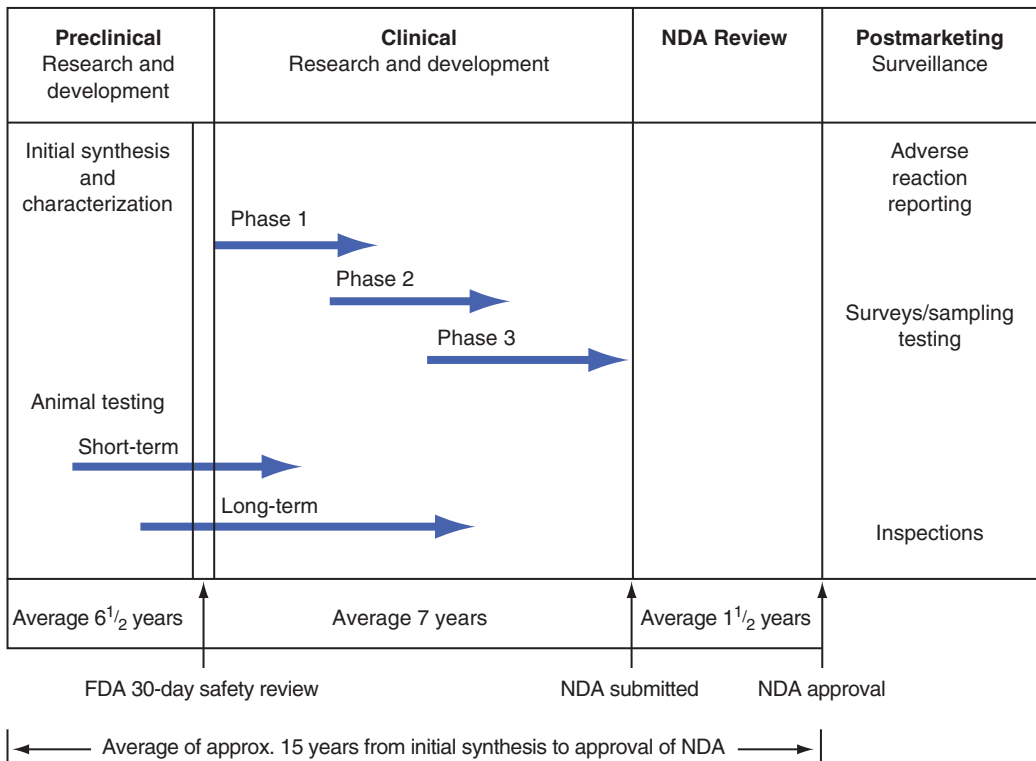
**Preclinical** Research and development

**Clinical** Research and development

**NDA Review**

**Postmarketing** Surveillance

Initial synthesis and characterization

Phase 1

Phase 2

Phase 3

Animal testing

Short-term

Long-term

Adverse reaction reporting

Surveys/sampling testing

Inspections

Average $6^1/_2$ years

Average 7 years

Average $1^1/_2$ years

FDA 30-day safety review

NDA submitted

NDA approval

Average of approx. 15 years from initial synthesis to approval of NDA